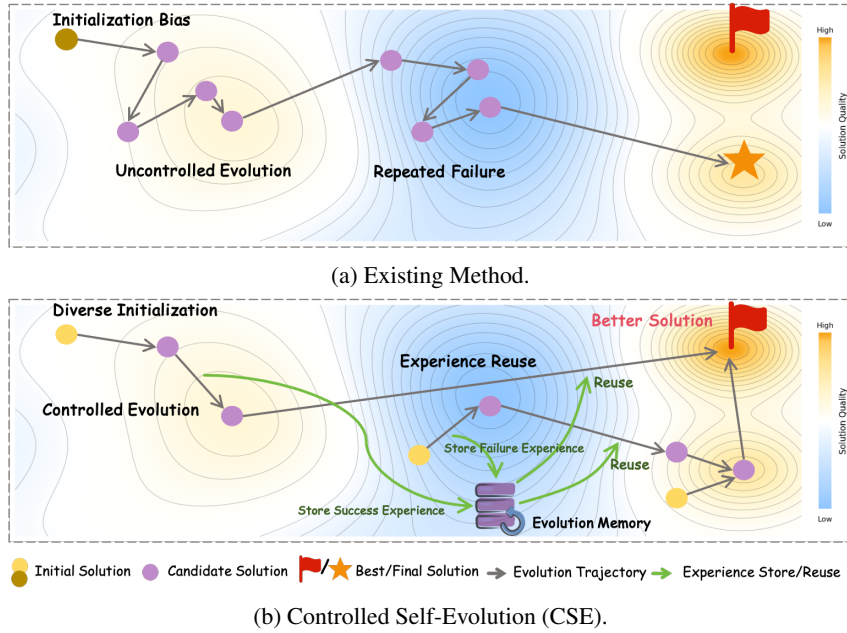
Initialization Bias

Uncontrolled Evolution

Repeated Failure

High

Solution Quality

Low

(a) Existing Method.

Diverse Initialization

Better Solution

Experience Reuse

Reuse

Controlled Evolution

Store Failure Experience

Reuse

Store Success Experience

Evolution Memory

High

Solution Quality

Low

Initial Solution Candidate Solution / Best/Final Solution Evolution Trajectory Experience Store/Reuse

(b) Controlled Self-Evolution (CSE).